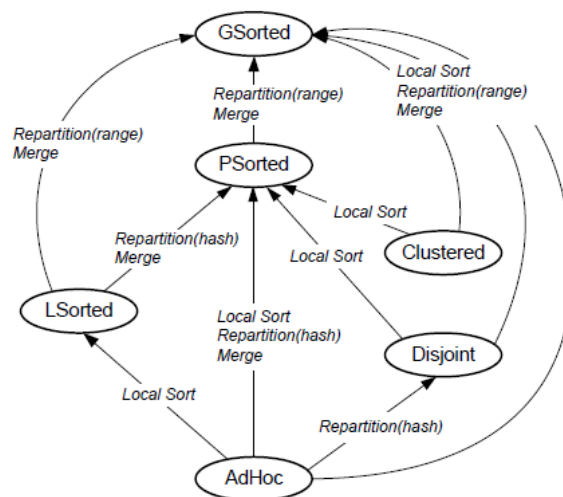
GSorted

Local Sort
Repartition(range)
Merge

Repartition(range)
Merge

Repartition(range)
Merge

PSorted

Local Sort

Repartition(hash)
Merge

Local Sort

Clustered

LSorted

Local Sort
Repartition(hash)
Merge

Disjoint

Local Sort

Repartition(hash)

AdHoc